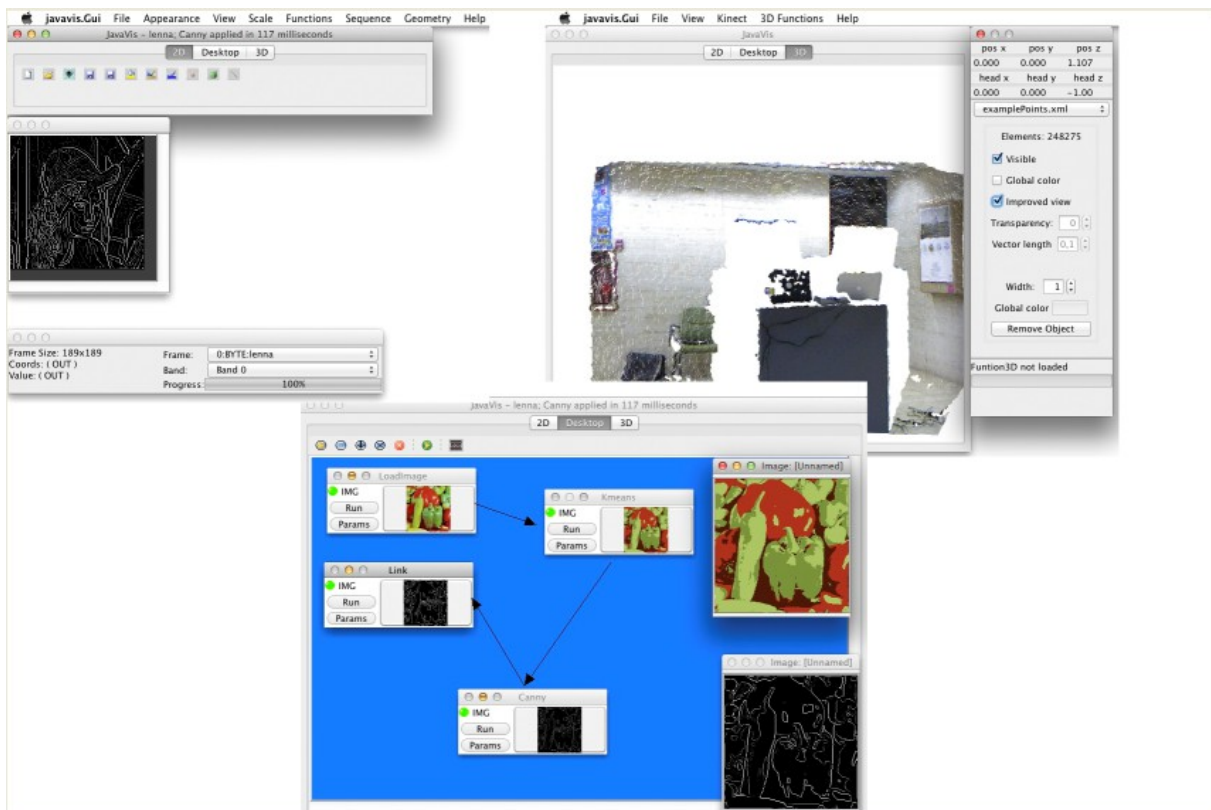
javavis.Gui File Appearance View Scale Functions Sequence Geometry Help

JavaVis – lenna; Canny applied in 117 milliseconds

2D Desktop 3D

Frame Size: 189x189
Coords: ( OUT )
Value: ( OUT )

Frame: 0:BYTE:lenna
Band: Band 0
Progress: 100%

javavis.Gui File View Kinect 3D Functions Help

JavaVis

2D Desktop 3D

| pos x | pos y | pos z |
|---|---|---|
| 0.000 | 0.000 | 1.107 |
| head x | head y | head z |
| 0.000 | 0.000 | -1.00 |

examplePoints.xml

Elements: 248275

Visible

Global color

Improved view

Transparency: 0

Vector length 0,1

Width: 1

Global color

Remove Object

Funtion3D not loaded

JavaVis – lenna; Canny applied in 117 milliseconds

2D Desktop 3D

LoadImage
IMG
Run
Params

Kmeans
IMG
Run
Params

Link
IMG
Run
Params

Canny
IMG
Run
Params

Image: [Unnamed]

Image: [Unnamed]